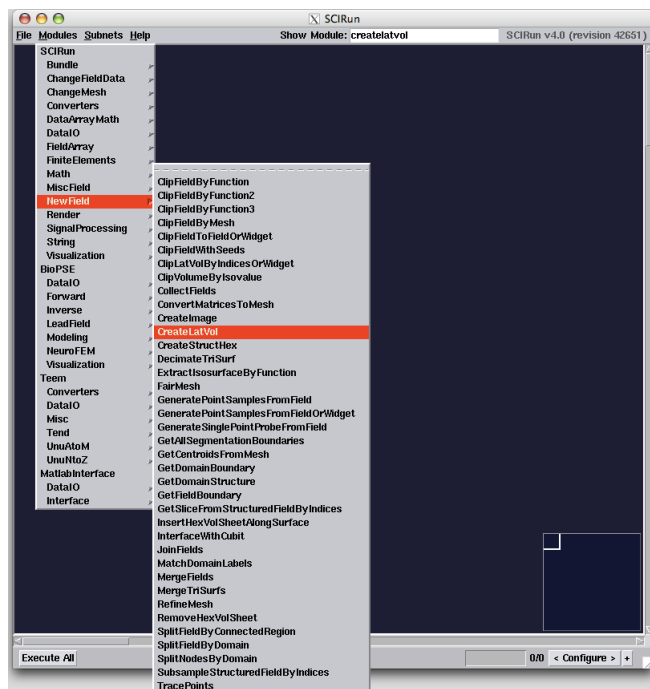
SCIRun

File Modules Subnets Help

Show Module: createlatvol

SCIRun v4.0 (revision 42651)

SCIRun
Bundle
ChangeFieldData
ChangeMesh
Converters
DataArrayMath
DataIO
FieldArray
FiniteElements
Math
MiscField
NewField
Render
SignalProcessing
String
Visualization
BioPSE
DataIO
Forward
Inverse
LeadField
Modeling
NeuroFEM
Visualization
Teem
Converters
DataIO
Misc
Tend
UnuAtoM
UnuNtoZ
MatlabInterface
DataIO
Interface

ClipFieldByFunction
ClipFieldByFunction2
ClipFieldByFunction3
ClipFieldByMesh
ClipFieldToFieldOrWidget
ClipFieldWithSeeds
ClipLatVolByIndicesOrWidget
ClipVolumeByIsovalue
CollectFields
ConvertMatricesToMesh
CreateImage
CreateLatVol
CreateStructHex
DecimateTriSurf
ExtractIsosurfaceByFunction
FairMesh
GeneratePointSamplesFromField
GeneratePointSamplesFromFieldOrWidget
GenerateSinglePointProbeFromField
GetAllSegmentationBoundaries
GetCentroidsFromMesh
GetDomainBoundary
GetDomainStructure
GetFieldBoundary
GetSliceFromStructuredFieldByIndices
InsertHexVolSheetAlongSurface
InterfaceWithCubit
JoinFields
MatchDomainLabels
MergeFields
MergeTriSurfs
RefineMesh
RemoveHexVolSheet
SplitFieldByConnectedRegion
SplitFieldByDomain
SplitNodesByDomain
SubsampleStructuredFieldByIndices
TracePoints

Execute All

0/0 < Configure > +